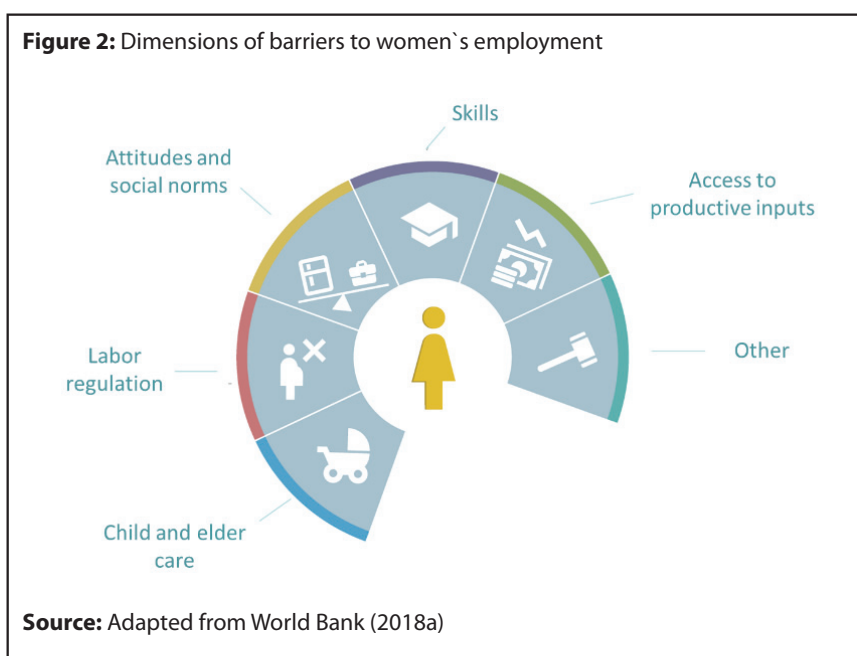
**Figure 2:** Dimensions of barriers to women`s employment

Skills

Attitudes and social norms

Access to productive inputs

Labor regulation

Other

Child and elder care

**Source:** Adapted from World Bank (2018a)